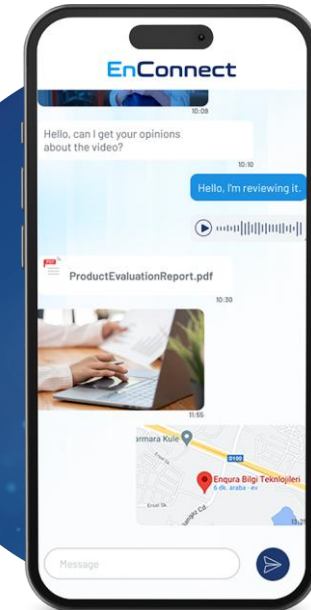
EnConnect

10:08

Hello, can I get your opinions about the video?

10:10

Hello, I'm reviewing it.

PDF

ProductEvaluationReport.pdf

10:30

11:55

armara Kule

D100

Enqura Bilgi Teknolojileri

6. dk. araba · ev

Message